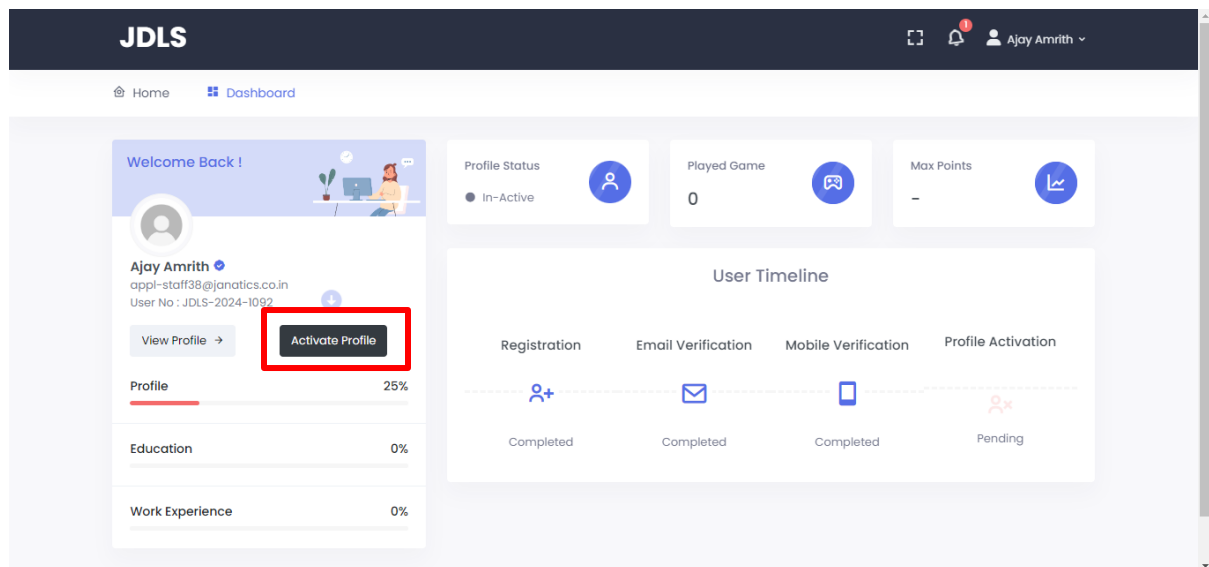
JDLS

1

Ajay Amrith

Home   Dashboard

Welcome Back !

Ajay Amrith
appl-staff38@janatics.co.in
User No : JDLS-2024-1092

View Profile →

Activate Profile

Profile 25%

Education 0%

Work Experience 0%

Profile Status
In-Active

Played Game
0

Max Points
-

User Timeline

Registration
Completed

Email Verification
Completed

Mobile Verification
Completed

Profile Activation
Pending